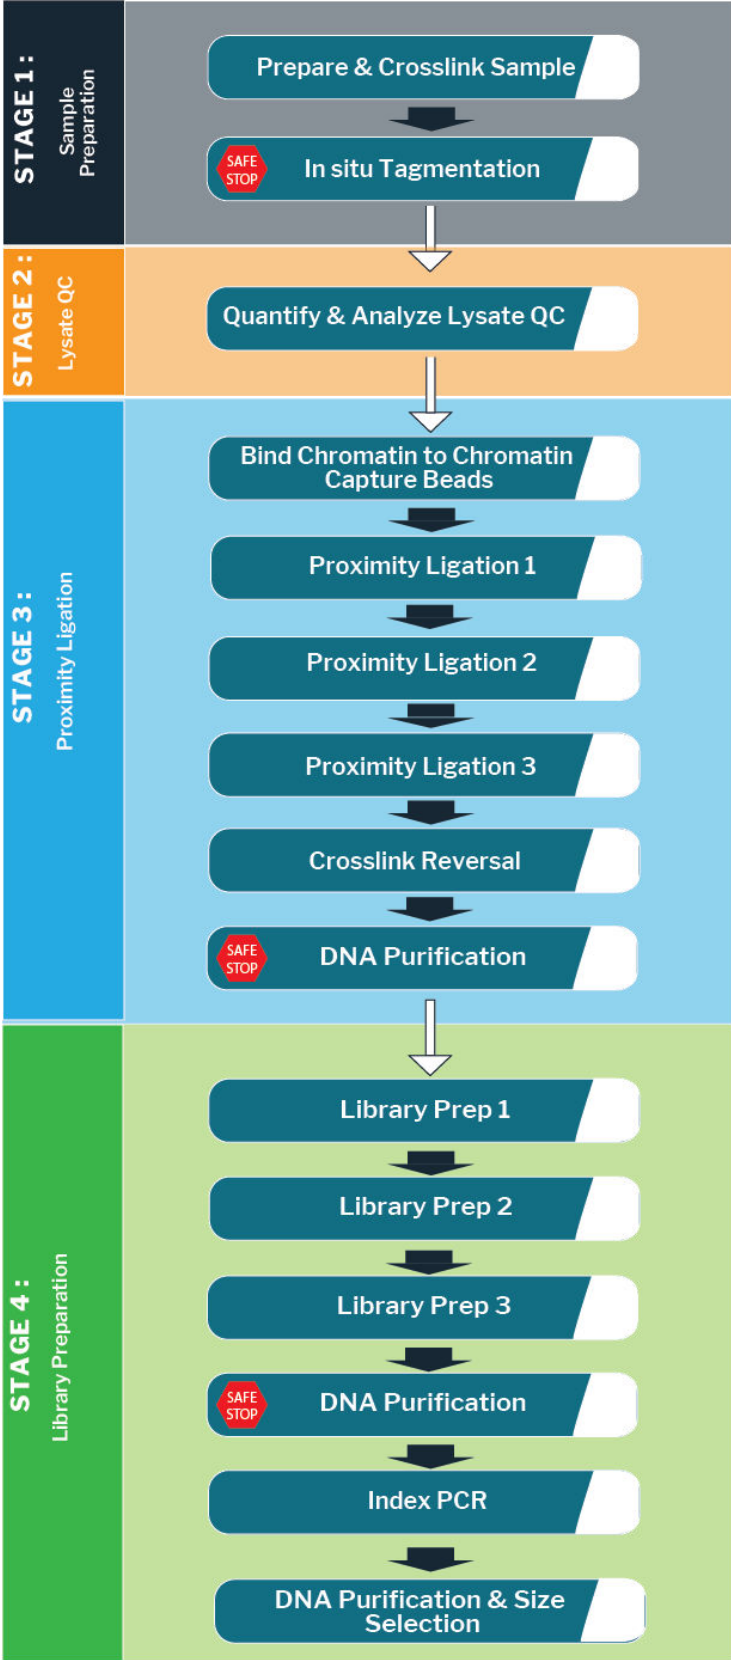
STAGE 1:
Sample Preparation

Prepare & Crosslink Sample

SAFE STOP
In situ Tagmentation

STAGE 2:
Lysate QC

Quantify & Analyze Lysate QC

STAGE 3:
Proximity Ligation

Bind Chromatin to Chromatin Capture Beads

Proximity Ligation 1

Proximity Ligation 2

Proximity Ligation 3

Crosslink Reversal

SAFE STOP
DNA Purification

STAGE 4:
Library Preparation

Library Prep 1

Library Prep 2

Library Prep 3

SAFE STOP
DNA Purification

Index PCR

DNA Purification & Size Selection